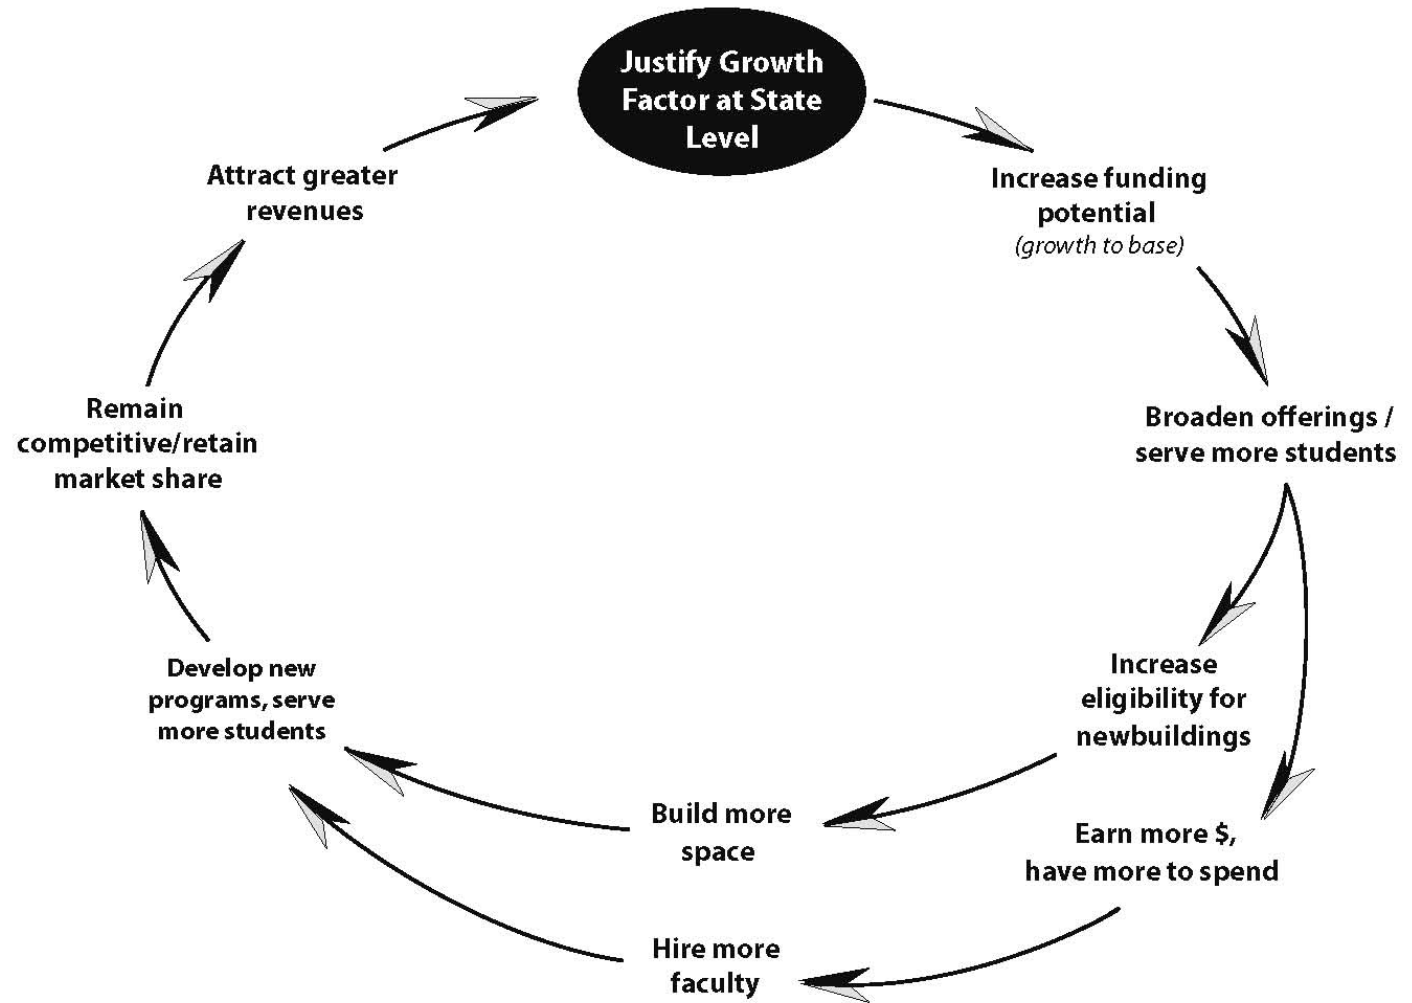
Justify Growth Factor at State Level

Increase funding potential
(growth to base)

Broaden offerings / serve more students

Increase eligibility for newbuildings

Earn more $, have more to spend

Build more space

Hire more faculty

Develop new programs, serve more students

Remain competitive/retain market share

Attract greater revenues